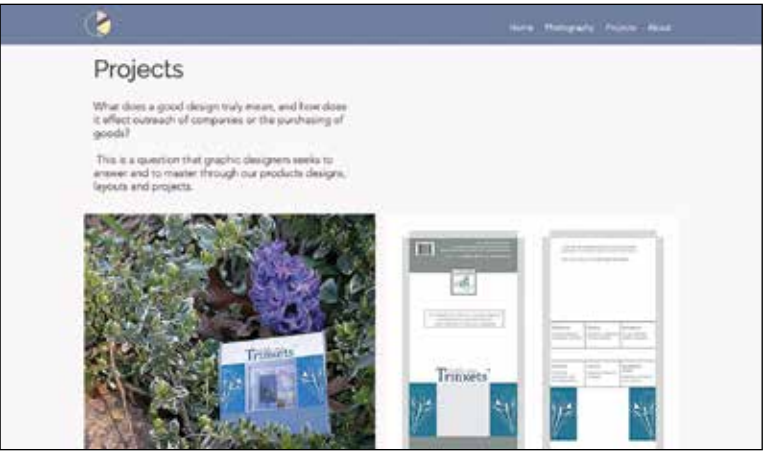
Home Photography Projects About

Projects

What does a good design truly mean, and how does it effect outreach of companies or the purchasing of goods?

This is a question that graphic designers seeks to answer and to master through our products designs, layouts and projects.

Trinkets

Trinkets

Trinkets